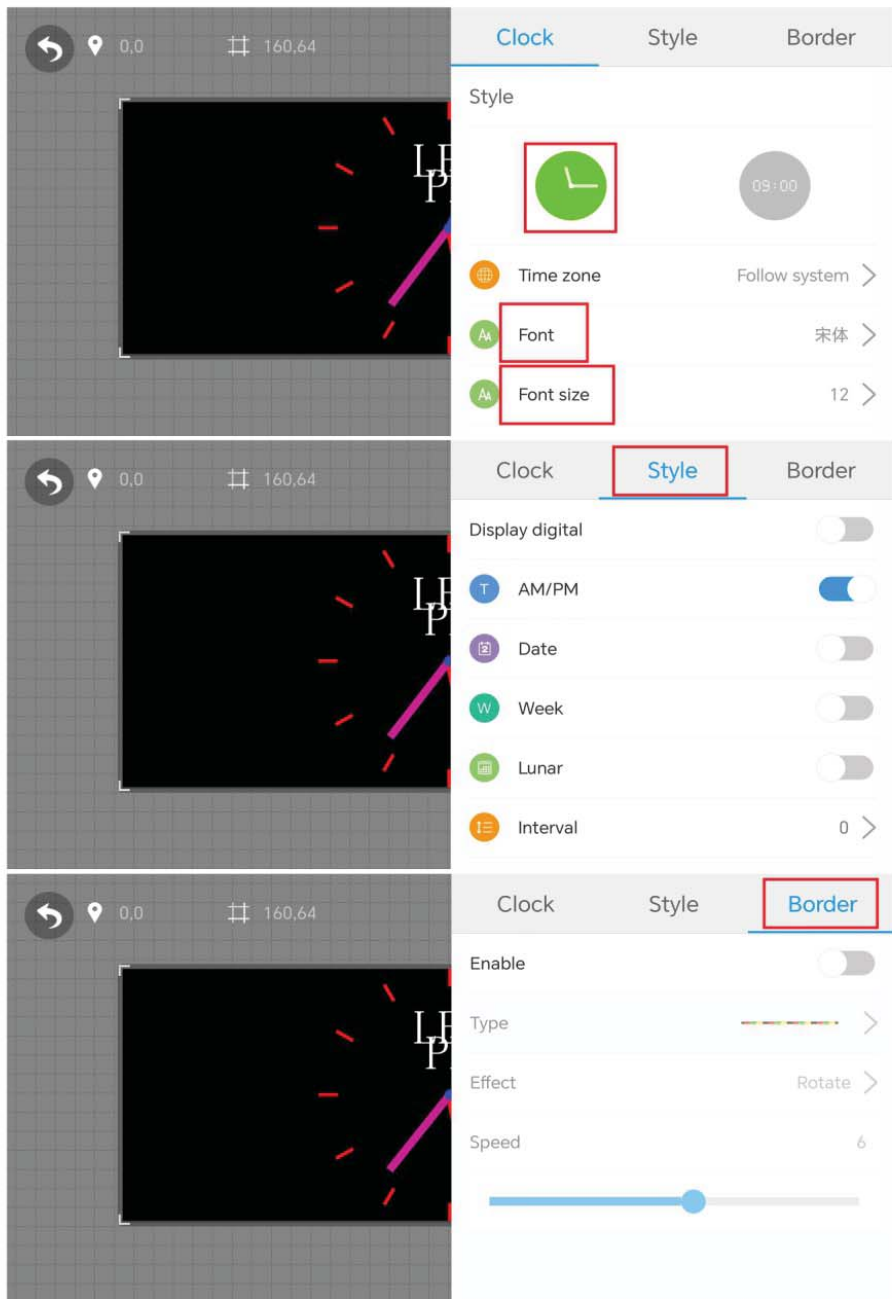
0,0 160,64

L P

Clock Style Border

Style

09:00

Time zone Follow system

Font 宋体

Font size 12

0,0 160,64

L P

Clock Style Border

Display digital

T AM/PM

Date

W Week

Lunar

Interval 0

0,0 160,64

L P

Clock Style Border

Enable

Type

Effect Rotate

Speed 6